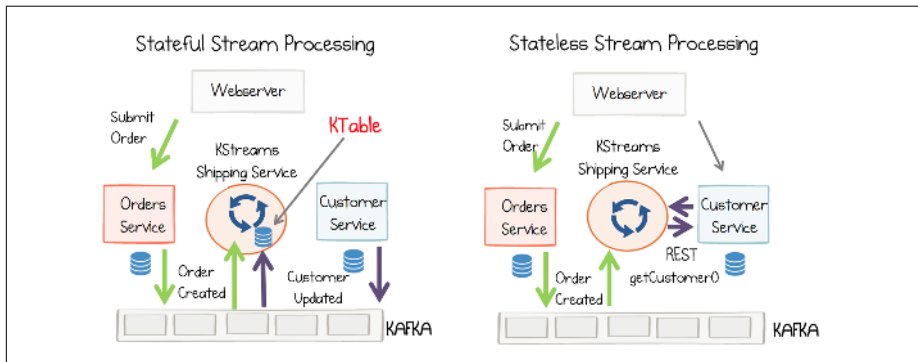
Stateful Stream Processing

Webserver

Submit Order

KTable

KStreams Shipping Service

Orders Service

Customer Service

Order Created

Customer Updated

KAFKA

Stateless Stream Processing

Webserver

Submit Order

KStreams Shipping Service

Orders Service

Customer Service

REST getCustomer()

Order Created

KAFKA